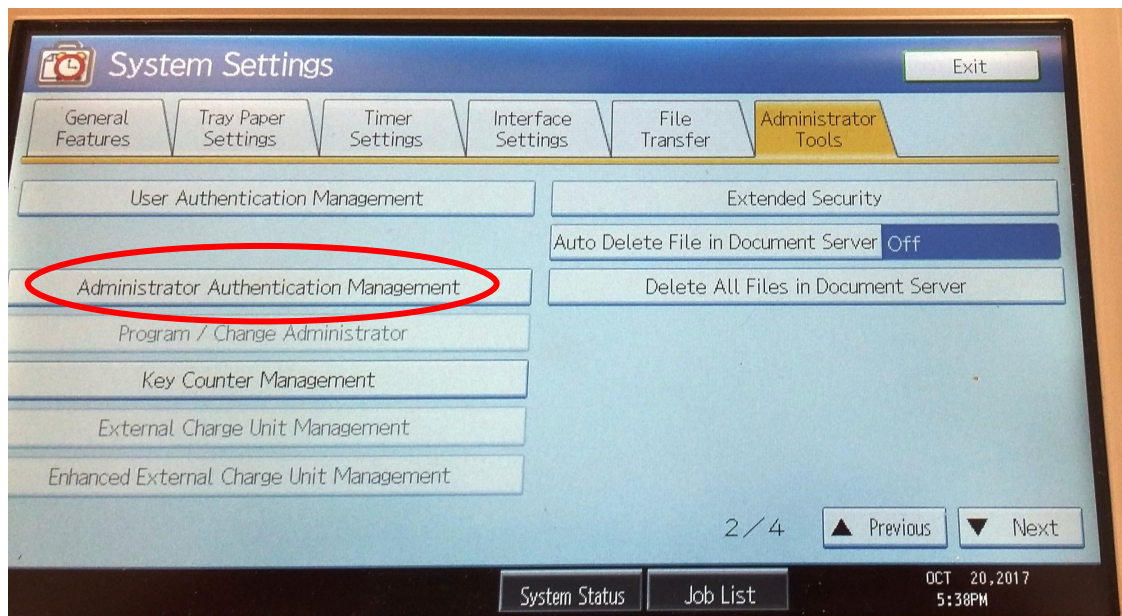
System Settings

Exit

General Features

Tray Paper Settings

Timer Settings

Interface Settings

File Transfer

Administrator Tools

User Authentication Management

Extended Security

Auto Delete File in Document Server Off

Administrator Authentication Management

Delete All Files in Document Server

Program / Change Administrator

Key Counter Management

External Charge Unit Management

Enhanced External Charge Unit Management

2/4

▲ Previous

▼ Next

System Status

Job List

OCT 20,2017
5:38PM